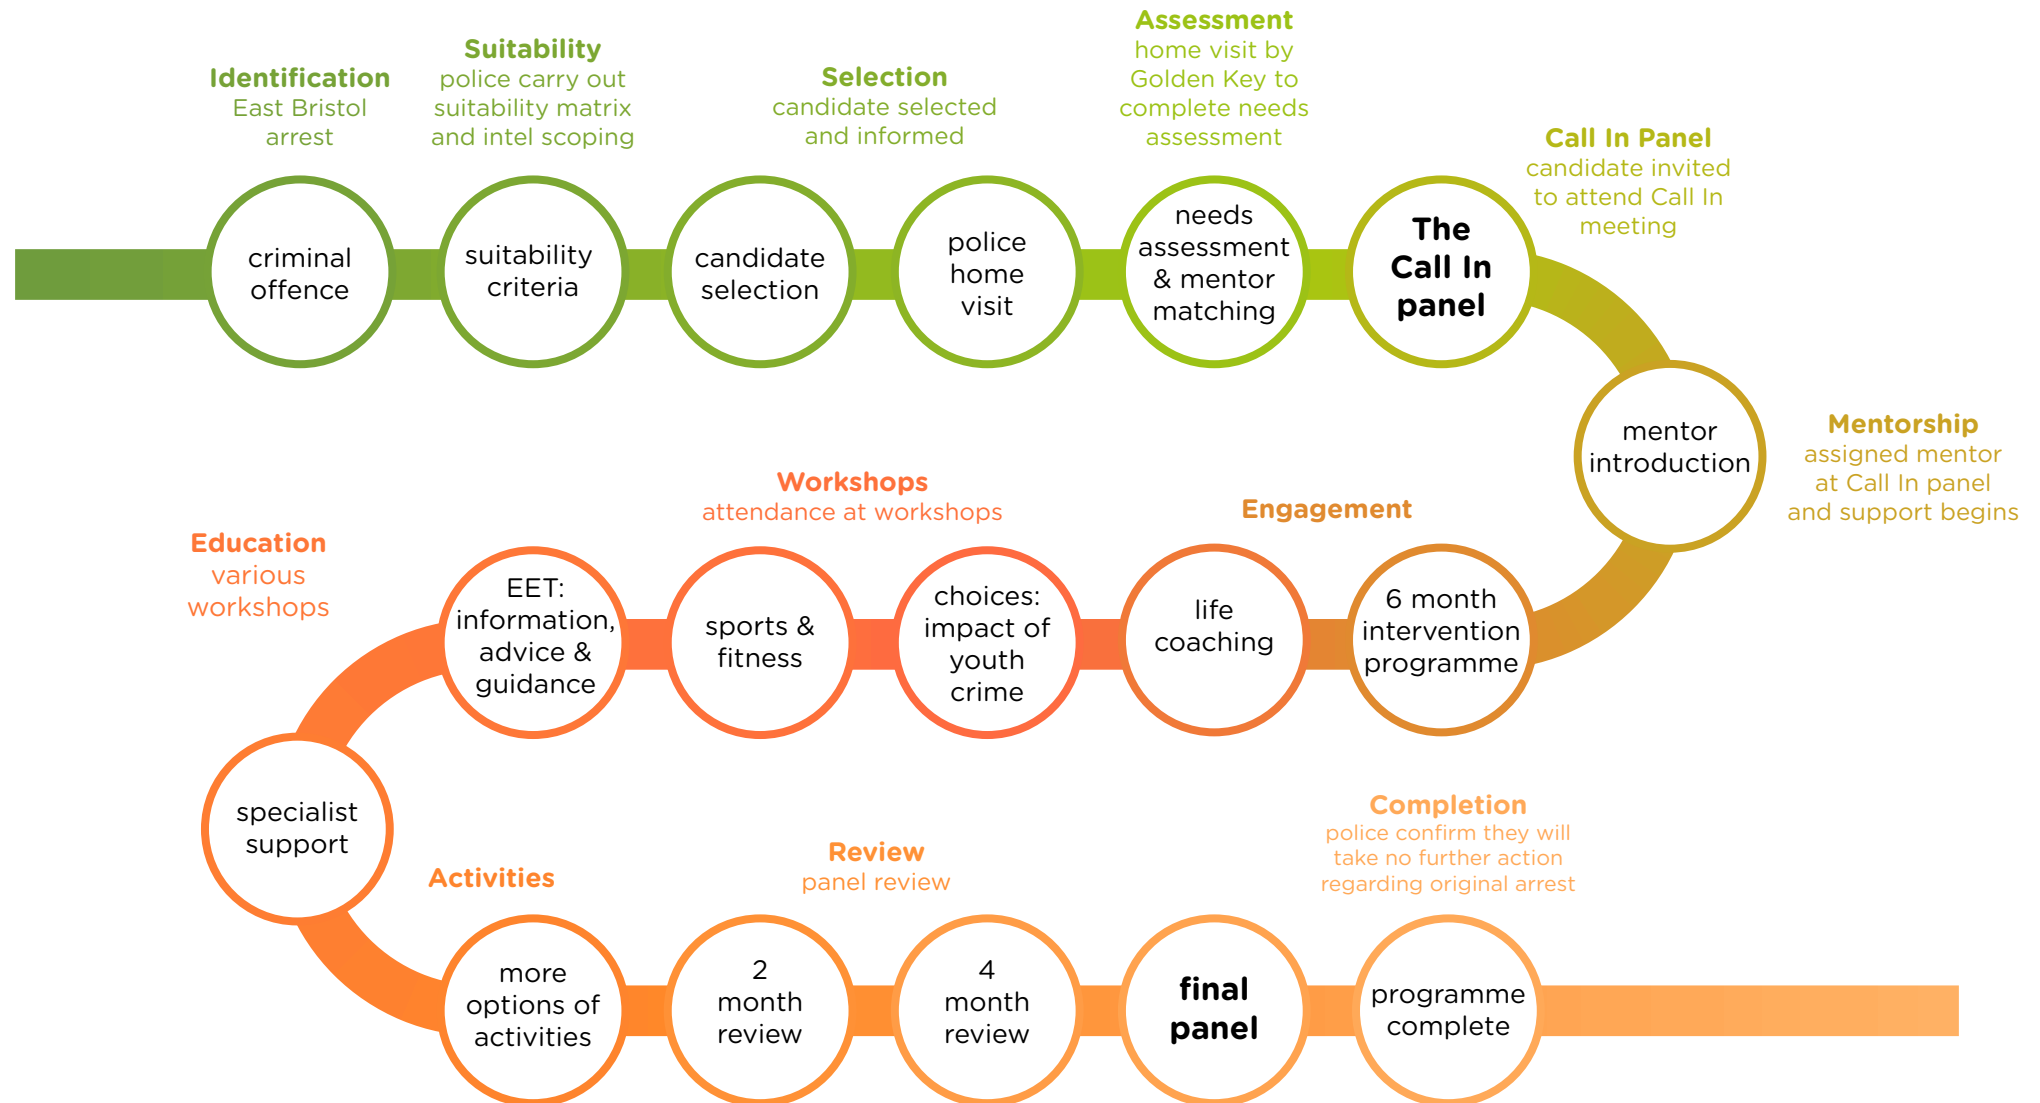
Identification
East Bristol arrest

Suitability
police carry out suitability matrix and intel scoping

Selection
candidate selected and informed

Assessment
home visit by Golden Key to complete needs assessment

Call In Panel
candidate invited to attend Call In meeting

criminal offence

suitability criteria

candidate selection

police home visit

needs assessment & mentor matching

The Call In panel

mentor introduction

Mentorship
assigned mentor at Call In panel and support begins

Workshops
attendance at workshops

Engagement

Education
various workshops

EET: information, advice & guidance

sports & fitness

choices: impact of youth crime

life coaching

6 month intervention programme

specialist support

Activities

Review
panel review

Completion
police confirm they will take no further action regarding original arrest

more options of activities

2 month review

4 month review

final panel

programme complete